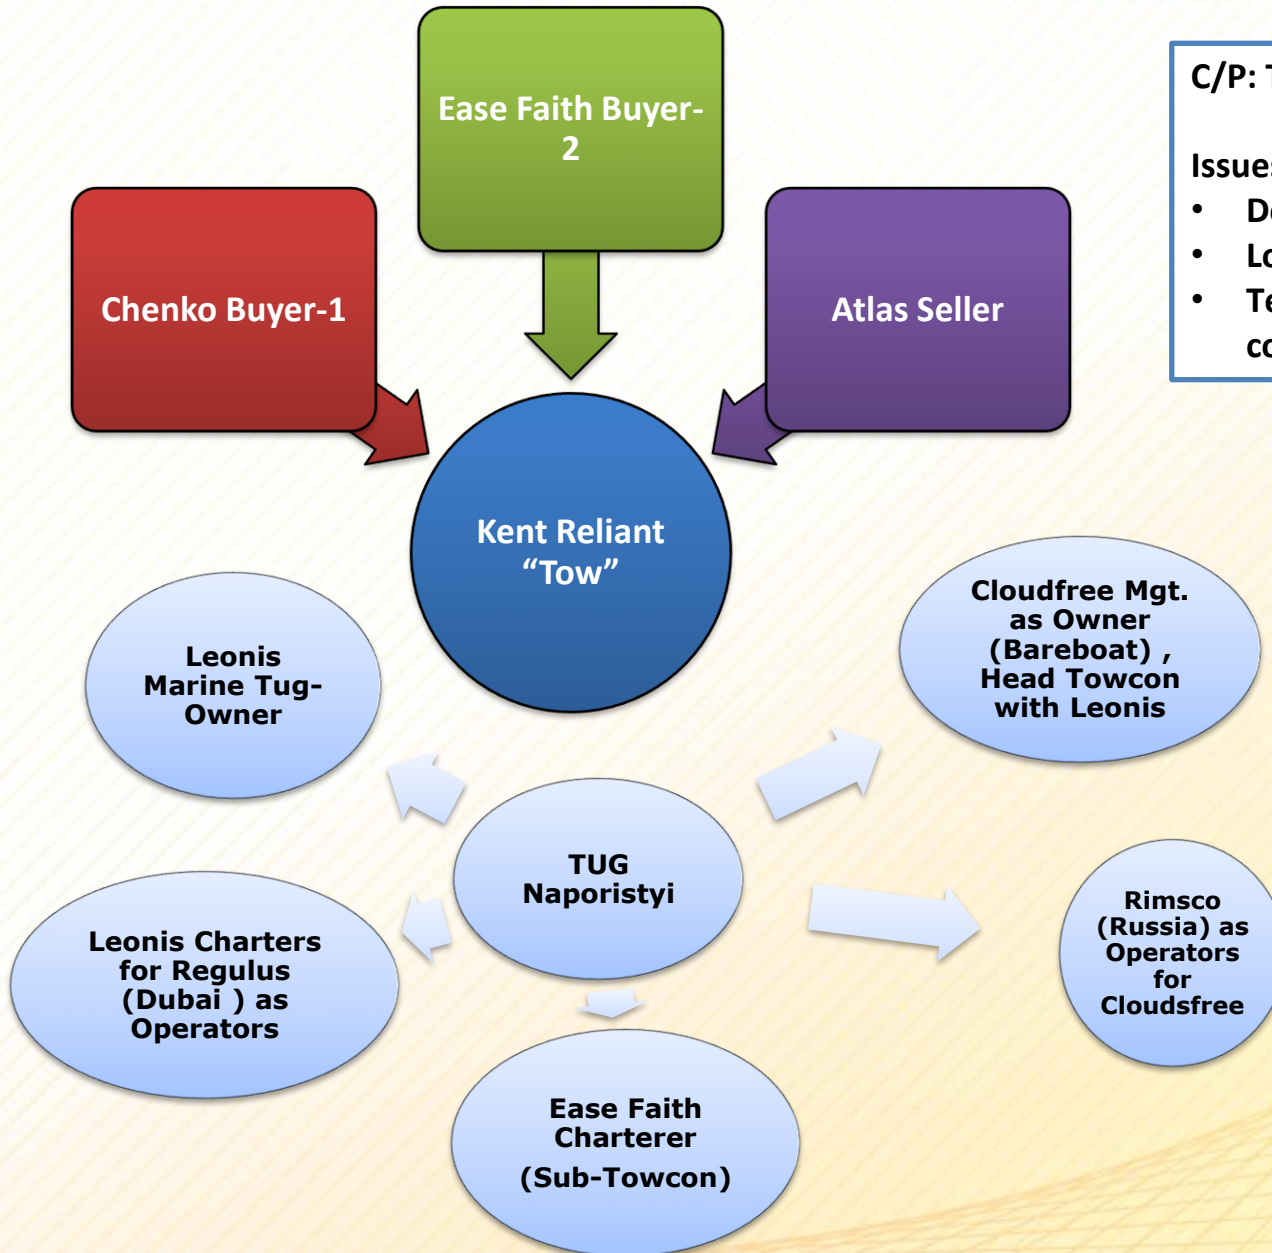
Ease Faith Buyer-2

Chenko Buyer-1

Atlas Seller

C/P: T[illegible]

Issue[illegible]
• D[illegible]
• Lo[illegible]
• Te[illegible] co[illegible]

Kent Reliant "Tow"

Leonis Marine Tug-Owner

Cloudfree Mgt. as Owner (Bareboat) , Head Towcon with Leonis

TUG Naporistyi

Rimsco (Russia) as Operators for Cloudsfree

Leonis Charters for Regulus (Dubai ) as Operators

Ease Faith Charterer (Sub-Towcon)